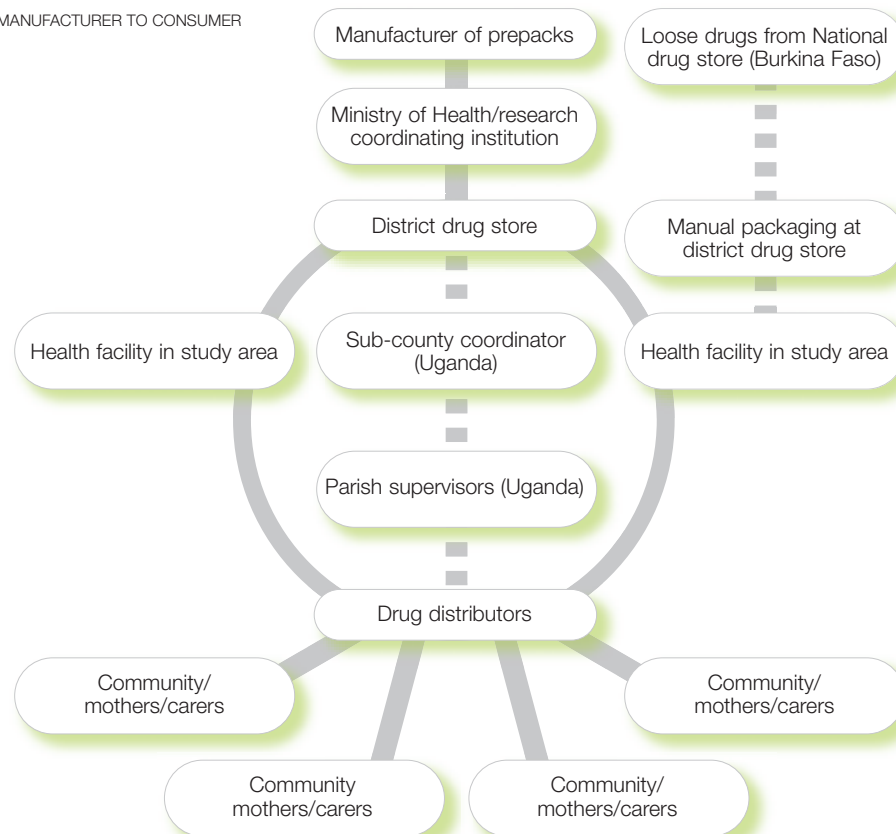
MANUFACTURER TO CONSUMER

Manufacturer of prepacks

Loose drugs from National drug store (Burkina Faso)

Ministry of Health/research coordinating institution

District drug store

Manual packaging at district drug store

Health facility in study area

Sub-county coordinator (Uganda)

Health facility in study area

Parish supervisors (Uganda)

Drug distributors

Community/ mothers/carers

Community/ mothers/carers

Community mothers/carers

Community/ mothers/carers